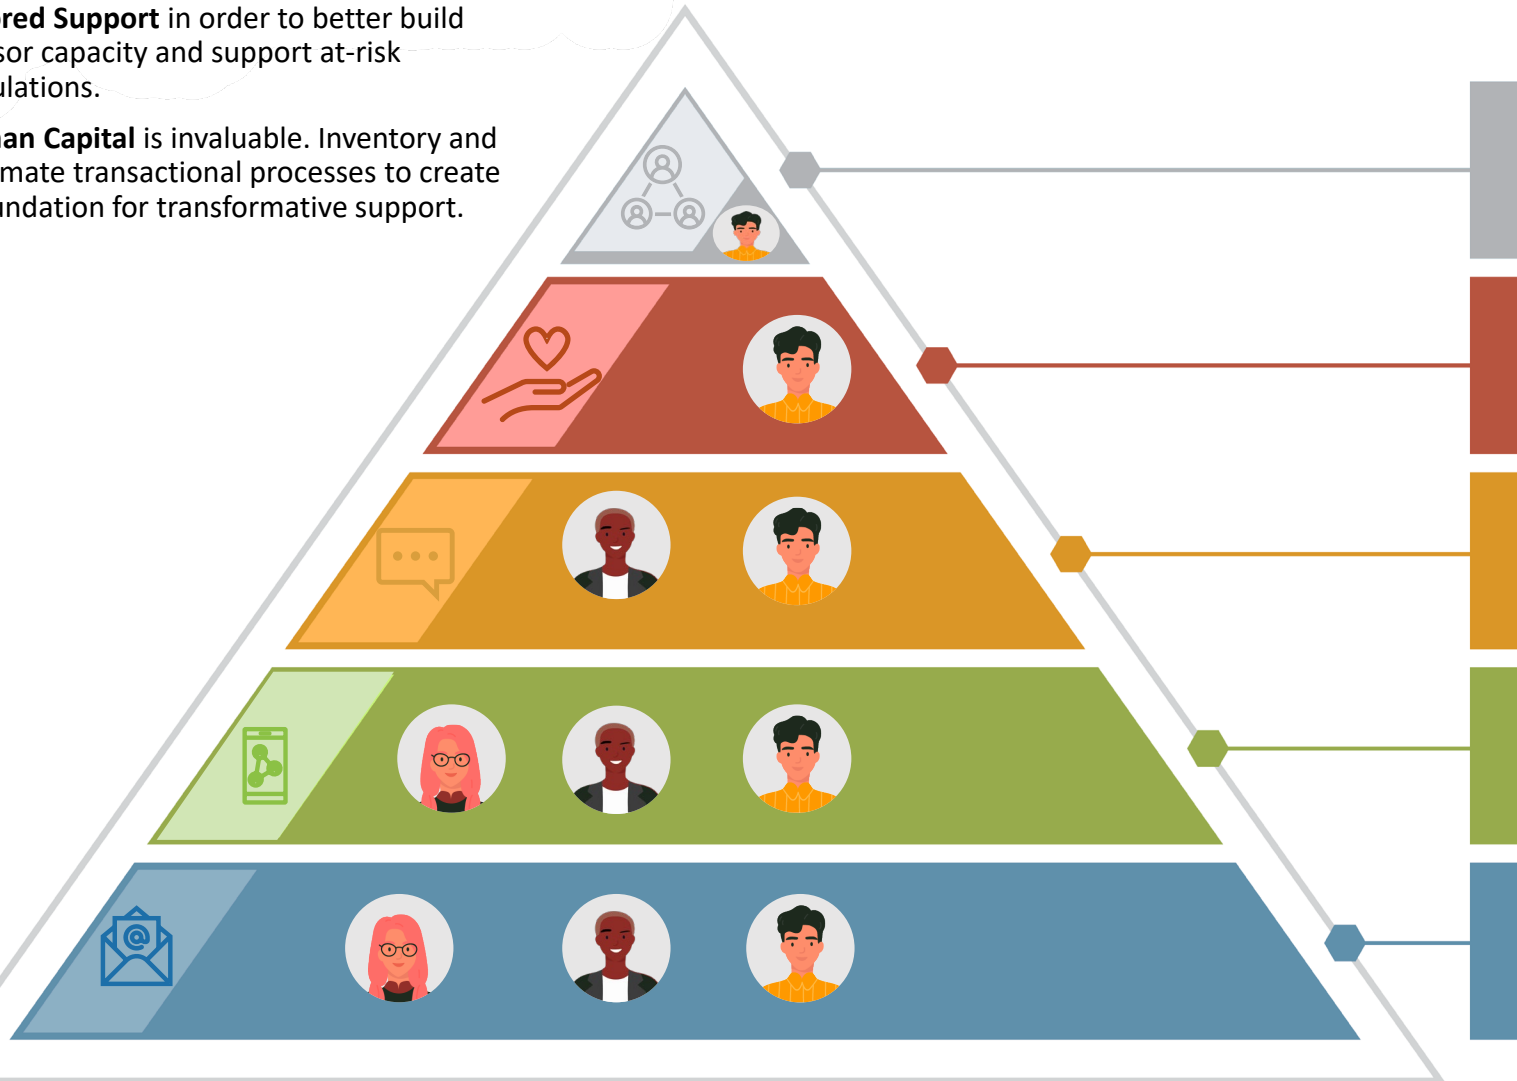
**ored Support** in order to better build sor capacity and support at-risk ulations.

**an Capital** is invaluable. Inventory and mate transactional processes to create undation for transformative support.